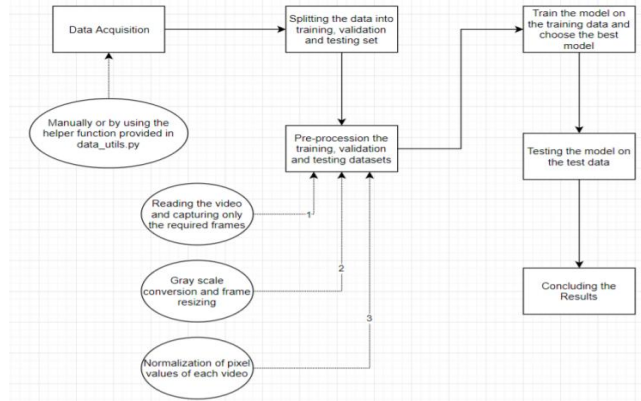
Data Acquisition

Splitting the data into training, validation and testing set

Train the model on the training data and choose the best model

Manually or by using the helper function provided in data_utils.py

Pre-procession the training, validation and testing datasets

Testing the model on the test data

Reading the video and capturing only the required frames

1

2

Gray scale conversion and frame resizing

Concluding the Results

3

Normalization of pixel values of each video